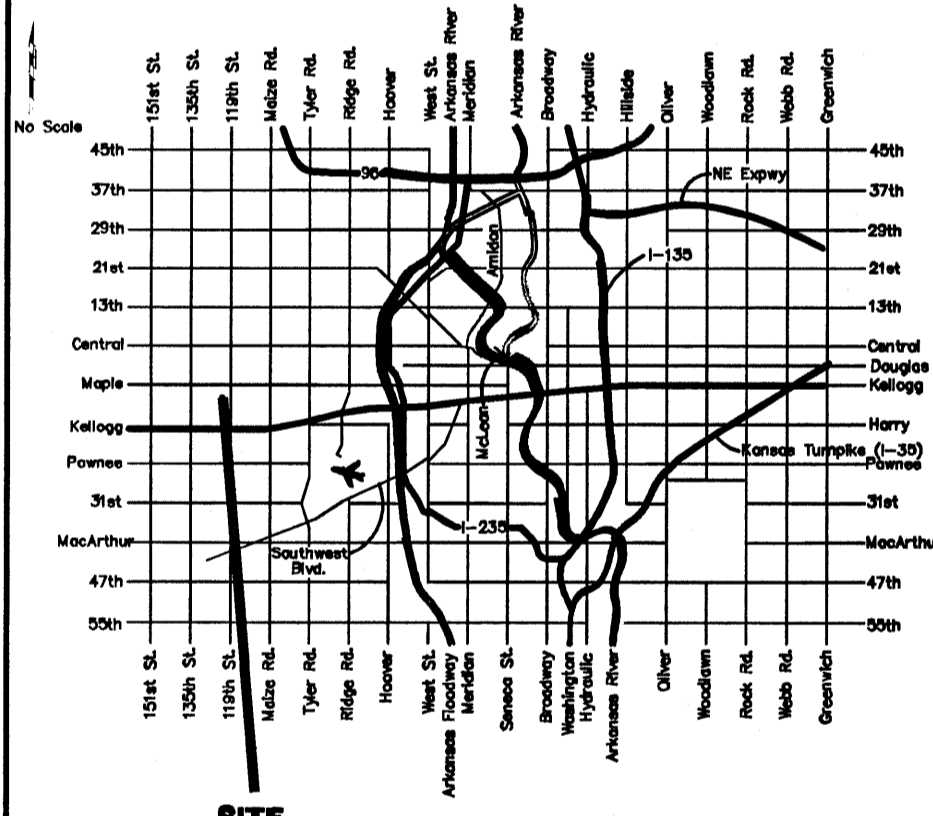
No Scale

151st St.
135th St.
119th St.
Maize Rd.
Tyler Rd.
Ridge Rd.
Hoover
West St.
Arkansas River
Meridian
Arkansas River
Broadway
Hydraulic
Hillside
Oliver
Woodlawn
Rock Rd.
Webb Rd.
Greenwich

45th
37th
29th
21st
13th
Central
Maple
Kellogg
Pawnee
31st
MacArthur
47th
55th

45th
37th
29th
21st
13th
Central
Douglas
Kellogg
Harry
Pawnee
31st
MacArthu
47th
55th

96
NE Expwy
I-135
Amidon
McLean
Kansas Turnpike (I-35)
I-235
Southwest Blvd.

151st St.
135th St.
119th St.
Maize Rd.
Tyler Rd.
Ridge Rd.
Hoover
West St.
Arkansas Floodway
Meridian
Seneca St.
Broadway
Washington
Hydraulic
Arkansas River
Oliver
Woodlawn
Rock Rd.
Webb Rd.
Greenwich

SITE